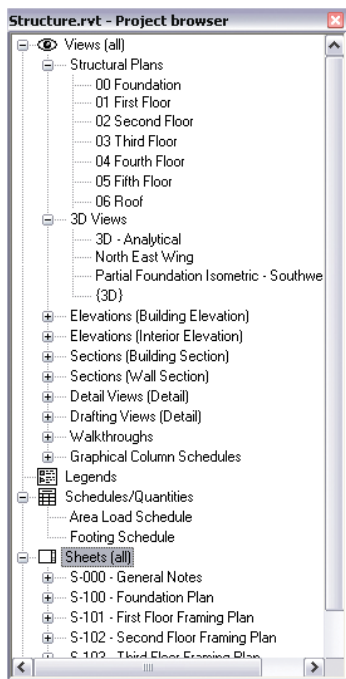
Structure.rvt - Project browser

Views (all)
Structural Plans
00 Foundation
01 First Floor
02 Second Floor
03 Third Floor
04 Fourth Floor
05 Fifth Floor
06 Roof
3D Views
3D - Analytical
North East Wing
Partial Foundation Isometric - Southwe
{3D}
Elevations (Building Elevation)
Elevations (Interior Elevation)
Sections (Building Section)
Sections (Wall Section)
Detail Views (Detail)
Drafting Views (Detail)
Walkthroughs
Graphical Column Schedules
Legends
Schedules/Quantities
Area Load Schedule
Footing Schedule
Sheets (all)
S-000 - General Notes
S-100 - Foundation Plan
S-101 - First Floor Framing Plan
S-102 - Second Floor Framing Plan
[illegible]